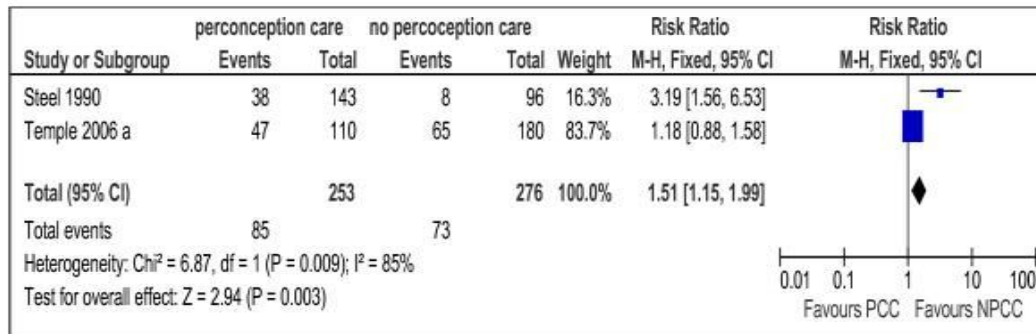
| | perconception care | | no percoception care | | | Risk Ratio | Risk Ratio |
|---|---|---|---|---|---|---|---|
| Study or Subgroup | Events | Total | Events | Total | Weight | M-H, Fixed, 95% CI | M-H, Fixed, 95% CI |
| Steel 1990 | 38 | 143 | 8 | 96 | 16.3% | 3.19 [1.56, 6.53] | |
| Temple 2006 a | 47 | 110 | 65 | 180 | 83.7% | 1.18 [0.88, 1.58] | |
| Total (95% CI) | | 253 | | 276 | 100.0% | 1.51 [1.15, 1.99] | |
| Total events | 85 | | 73 | | | | |

Heterogeneity: Chi² = 6.87, df = 1 (P = 0.009); I² = 85%
Test for overall effect: Z = 2.94 (P = 0.003)

0.01 0.1 1 10 100
Favours PCC Favours NPCC